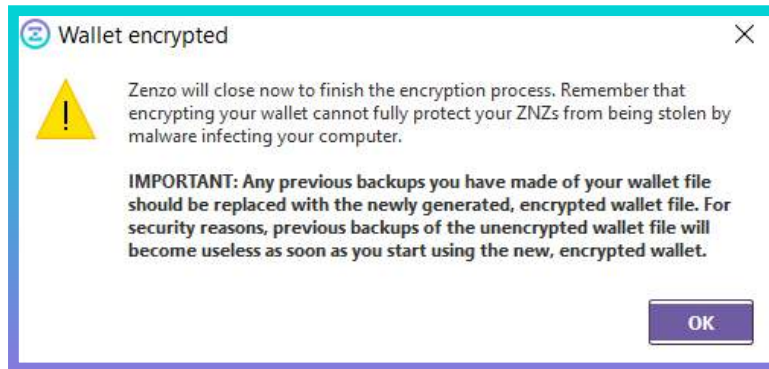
Wallet encrypted

Zenzo will close now to finish the encryption process. Remember that encrypting your wallet cannot fully protect your ZNZs from being stolen by malware infecting your computer.

IMPORTANT: Any previous backups you have made of your wallet file should be replaced with the newly generated, encrypted wallet file. For security reasons, previous backups of the unencrypted wallet file will become useless as soon as you start using the new, encrypted wallet.

OK